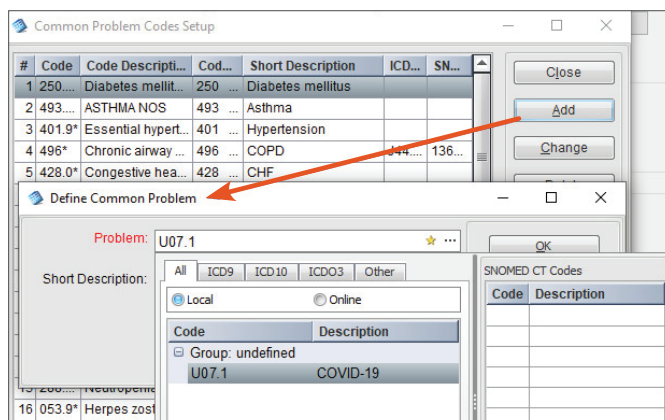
Common Problem Codes Setup

| # | Code | Code Descripti... | Cod... | Short Description | ICD... | SN... |
|---|---|---|---|---|---|---|
| 1 | 250.... | Diabetes mellit... | 250 ... | Diabetes mellitus | | |
| 2 | 493.... | ASTHMA NOS | 493 ... | Asthma | | |
| 3 | 401.9* | Essential hypert... | 401 ... | Hypertension | | |
| 4 | 496* | Chronic airway ... | 496 ... | COPD | J44.... | 136... |
| 5 | 428.0* | Congestive hea... | 428 ... | CHF | | |
| 15 | 288.... | Neutropeni... | | | | |
| 16 | 053.9* | Herpes zost... | | | | |

Close
Add
Change
Delet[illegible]

Define Common Problem

Problem: U07.1
Short Description:

OK

All | ICD9 | ICD10 | ICDO3 | Other

Local
Online

| Code | Description |
|---|---|
| Group: undefined | |
| U07.1 | COVID-19 |

SNOMED CT Codes

| Code | Description |
|---|---|